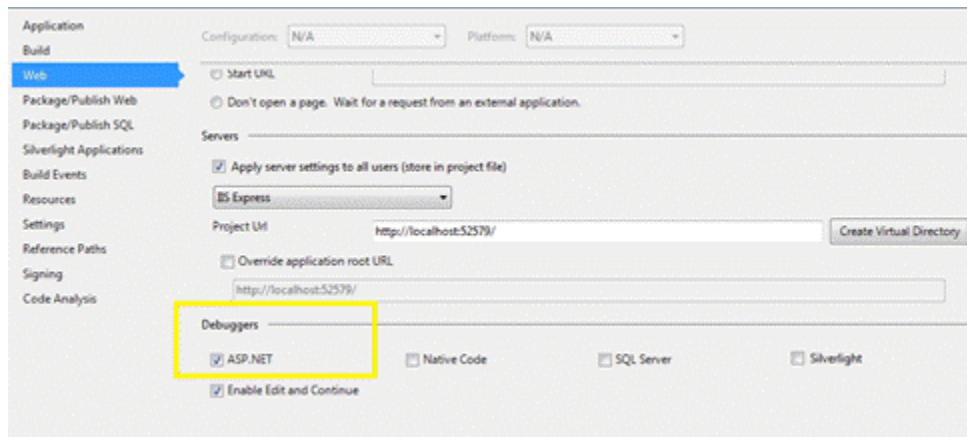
Application
Build
Web
Package/Publish Web
Package/Publish SQL
Silverlight Applications
Build Events
Resources
Settings
Reference Paths
Signing
Code Analysis

Configuration: N/A
Platform: N/A

Start URL

Don't open a page. Wait for a request from an external application.

Servers

Apply server settings to all users (store in project file)

IIS Express

Project Url http://localhost:52579/ Create Virtual Directory

Override application root URL

http://localhost:52579/

Debuggers

ASP.NET
Native Code
SQL Server
Silverlight

Enable Edit and Continue